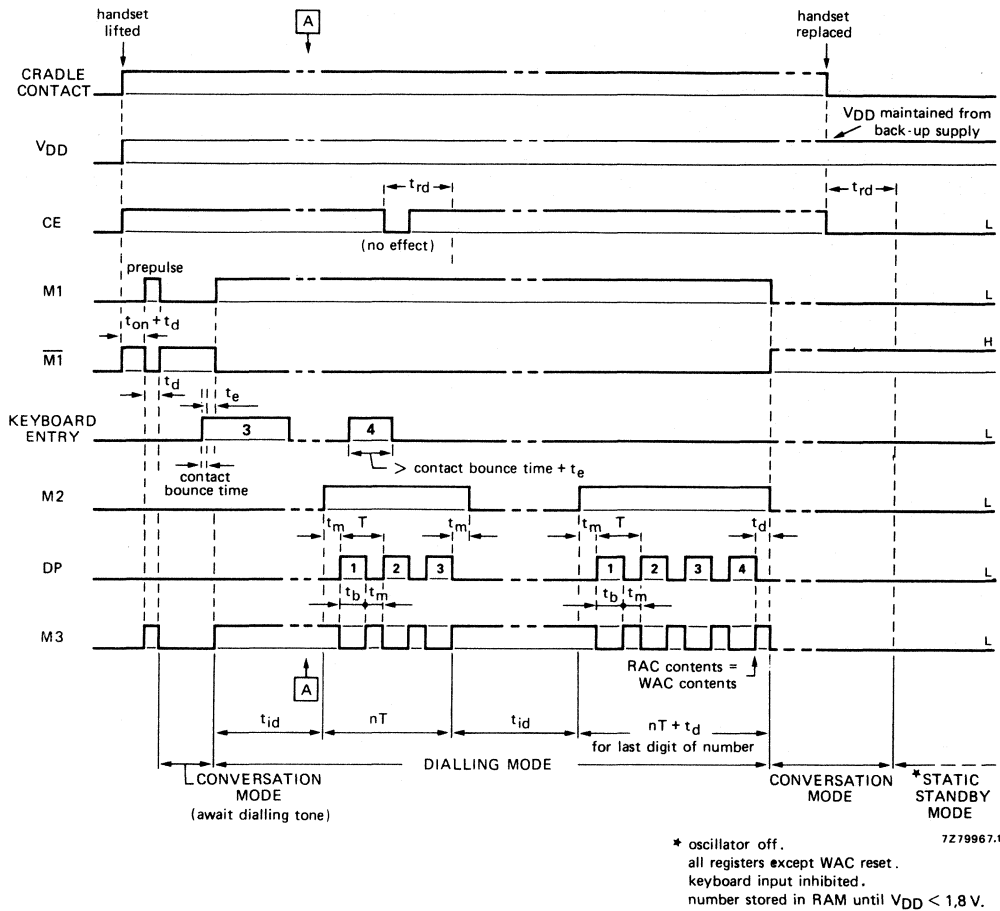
handset lifted

A

handset replaced

CRADLE CONTACT

$V_{DD}$

$V_{DD}$ maintained from back-up supply

CE

$t_{rd}$

(no effect)

$t_{rd}$

L

M1

prepulse

$t_{on} + t_d$

L

$\overline{M1}$

H

$t_d$

$t_e$

KEYBOARD ENTRY

3

4

L

contact bounce time

> contact bounce time + $t_e$

M2

L

$t_m$ T $t_m$

$t_m$ T $t_d$

DP

1 2 3

1 2 3 4

L

$t_b$ $t_m$

$t_b$ $t_m$

M3

L

A

RAC contents = WAC contents

$t_{id}$

nT

$t_{id}$

nT + $t_d$ for last digit of number

CONVERSATION MODE (await dialling tone)

DIALLING MODE

CONVERSATION MODE

*STATIC STANDBY MODE

7Z79967.1

* oscillator off.
all registers except WAC reset.
keyboard input inhibited.
number stored in RAM until $V_{DD} < 1,8$ V.